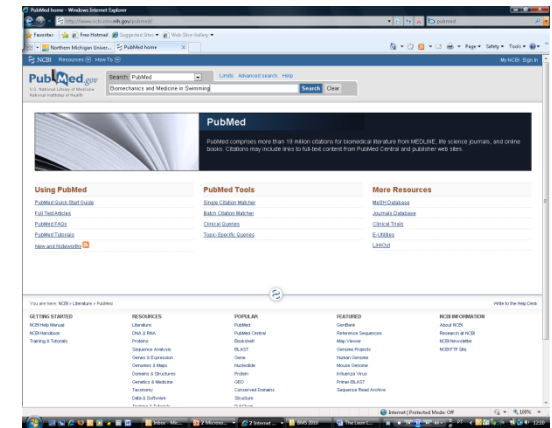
PubMed home - Windows Internet Explorer

http://www.ncbi.nlm.nih.gov/pubmed/

pubmed

Favorites | Free Hotmail | Suggested Sites | Web Slice Gallery

Northern Michigan Univer... | PubMed home

Page | Safety | Tools

NCBI Resources How To

My NCBI Sign In

PubMed.gov
U.S. National Library of Medicine
National Institutes of Health

Search: PubMed

Limits Advanced search Help

Biomechanics and Medicine in Swimming

Search Clear

PubMed

PubMed comprises more than 19 million citations for biomedical literature from MEDLINE, life science journals, and online books. Citations may include links to full-text content from PubMed Central and publisher web sites.

Using PubMed

PubMed Quick Start Guide
Full Text Articles
PubMed FAQs
PubMed Tutorials
New and Noteworthy

PubMed Tools

Single Citation Matcher
Batch Citation Matcher
Clinical Queries
Topic-Specific Queries

More Resources

MeSH Database
Journals Database
Clinical Trials
E-Utilities
LinkOut

You are here: NCBI > Literature > PubMed

Write to the Help Desk

GETTING STARTED

NCBI Help Manual
NCBI Handbook
Training & Tutorials

RESOURCES

Literature
DNA & RNA
Proteins
Sequence Analysis
Genes & Expression
Genomes & Maps
Domains & Structures
Genetics & Medicine
Taxonomy
Data & Software
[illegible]

POPULAR

PubMed
PubMed Central
Bookshelf
BLAST
Gene
Nucleotide
Protein
GEO
Conserved Domains
Structure
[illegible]

FEATURED

GenBank
Reference Sequences
Map Viewer
Genome Projects
Human Genome
Mouse Genome
Influenza Virus
Primer-BLAST
Sequence Read Archive

NCBI INFORMATION

About NCBI
Research at NCBI
NCBI Newsletter
NCBI FTP Site

Internet | Protected Mode: Off

100%

Inbox - Mic... | 2 Microsof... | 2 Internet... | BMS 2010 | The Lean I...

12:00